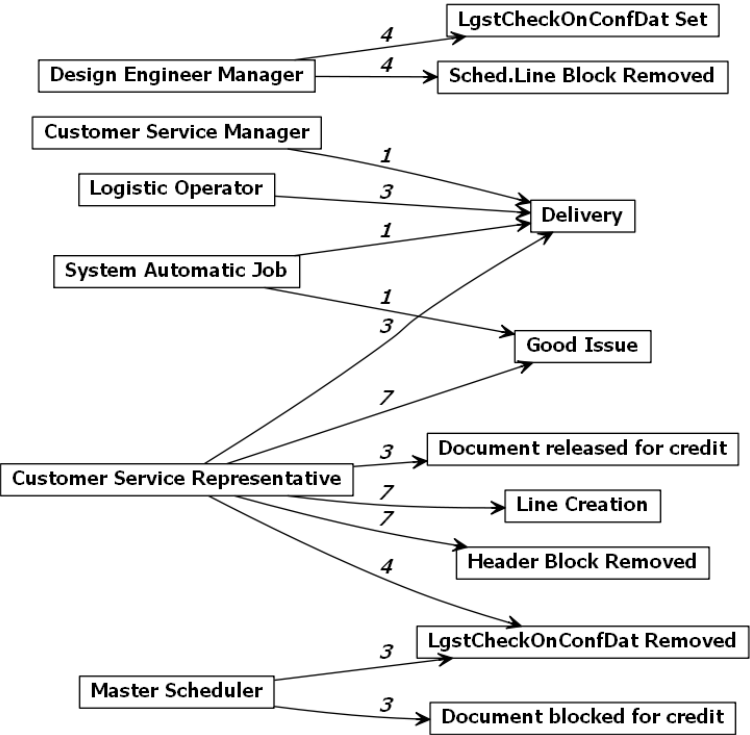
LgstCheckOnConfDat Set

4

Design Engineer Manager

4

Sched.Line Block Removed

Customer Service Manager

1

Logistic Operator

3

Delivery

1

System Automatic Job

1

3

Good Issue

7

3

Document released for credit

Customer Service Representative

7

Line Creation

7

Header Block Removed

4

LgstCheckOnConfDat Removed

3

Master Scheduler

3

Document blocked for credit